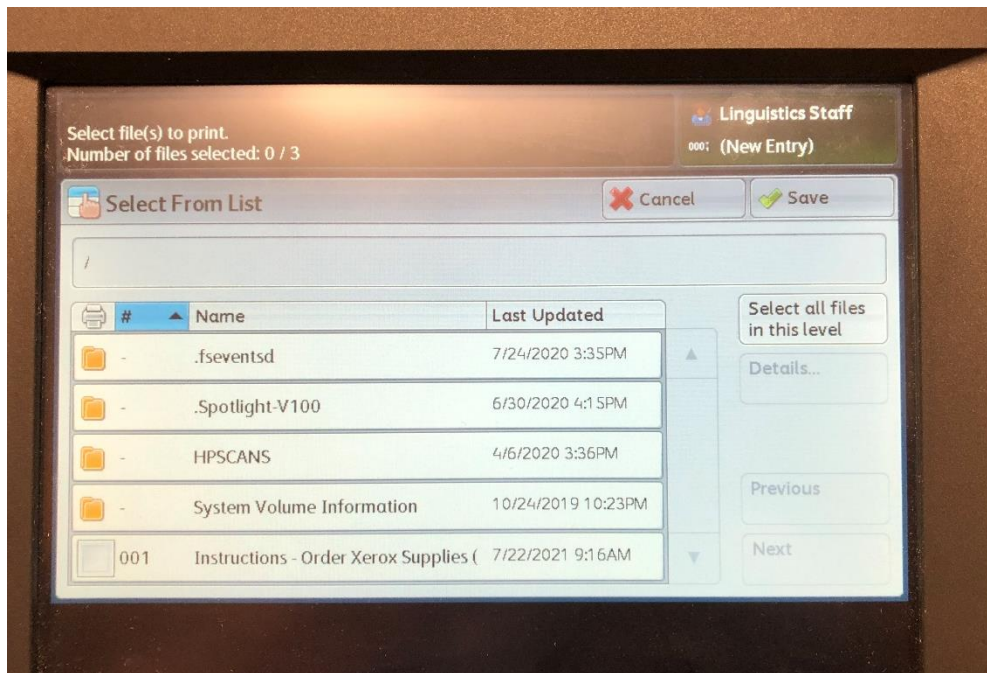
Select file(s) to print.
Number of files selected: 0 / 3

Linguistics Staff
000; (New Entry)

Select From List

Cancel

Save

/

| # | Name | Last Updated |
|---|---|---|
| - | .fseventsd | 7/24/2020 3:35PM |
| - | .Spotlight-V100 | 6/30/2020 4:15PM |
| - | HPSCANS | 4/6/2020 3:36PM |
| - | System Volume Information | 10/24/2019 10:23PM |
| 001 | Instructions - Order Xerox Supplies ( | 7/22/2021 9:16AM |

Select all files in this level

Details...

Previous

Next